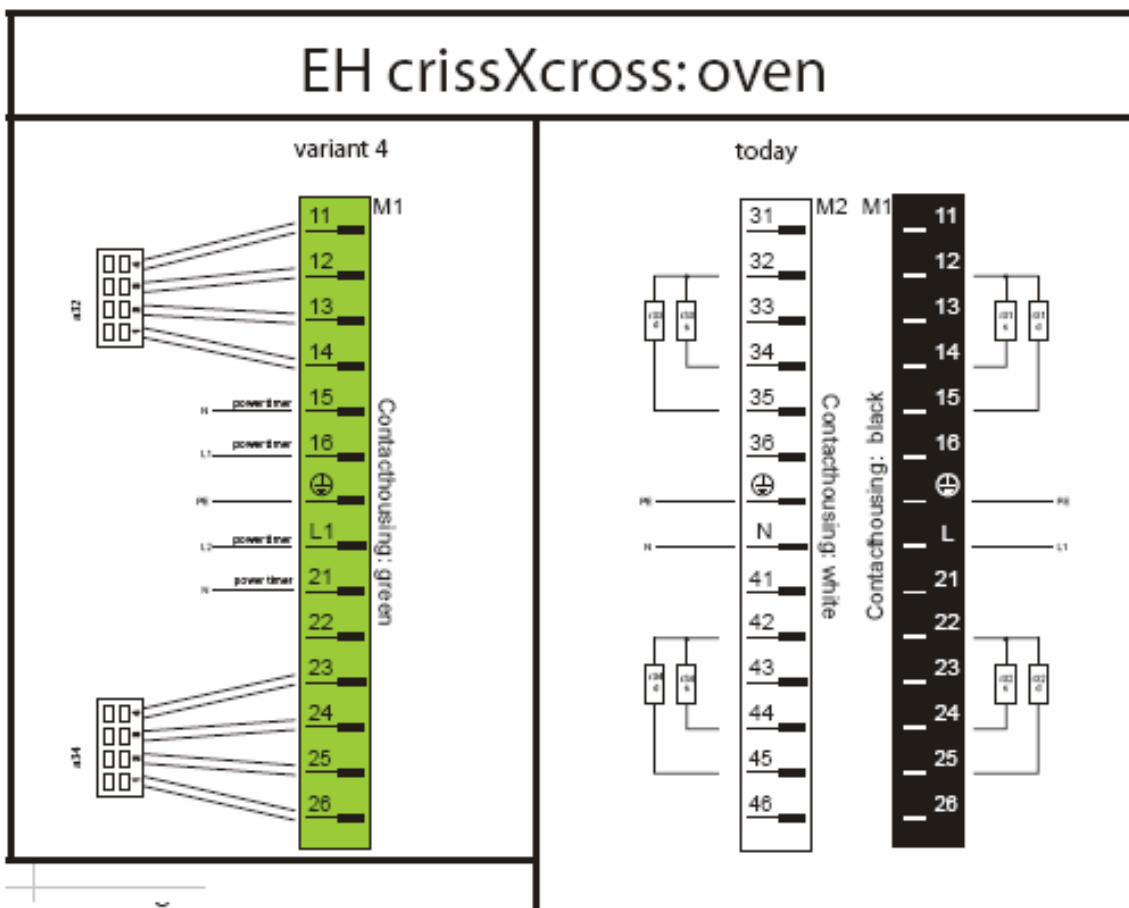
EH crissXcross: oven

variant 4

M1

11
12
13
14
15
16
⊕
L1
21
22
23
24
25
26

a32
a34

N powertimer
L1 powertimer
PE
L2 powertimer
N power timer

Contacthousing: green

today

M2
31
32
33
34
35
36
⊕
N
41
42
43
44
45
46

Contacthousing: white

PE
N

M1
11
12
13
14
15
16
⊕
L
21
22
23
24
25
26

Contacthousing: black

PE
L1